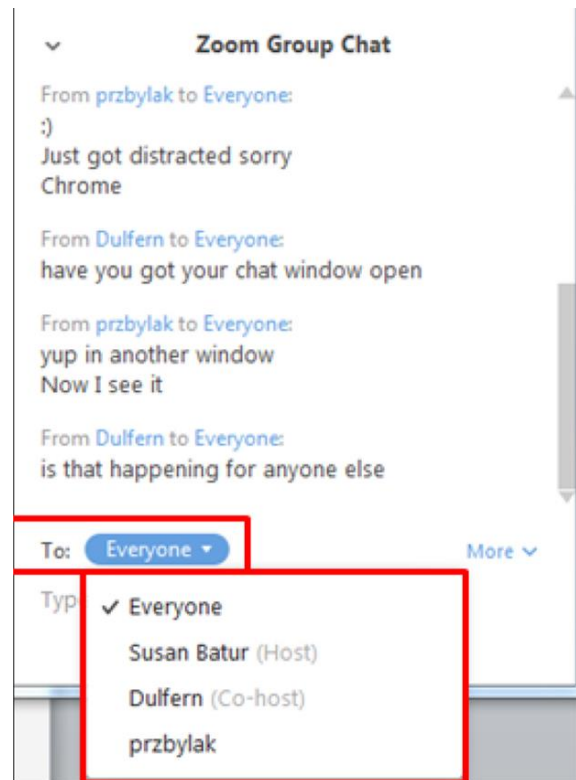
Zoom Group Chat

From przbylak to Everyone:
:)
Just got distracted sorry
Chrome

From Dulfern to Everyone:
have you got your chat window open

From przbylak to Everyone:
yup in another window
Now I see it

From Dulfern to Everyone:
is that happening for anyone else

To: Everyone

More

Typ

✓ Everyone
Susan Batur (Host)
Dulfern (Co-host)
przbylak